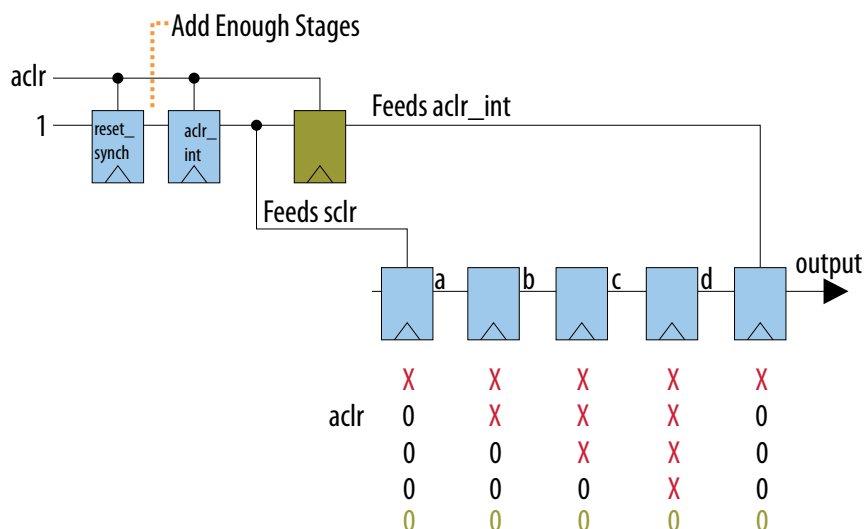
Add Enough Stages

aclr

1

reset_ synch

aclr_ int

Feeds aclr_int

Feeds sclr

a

b

c

d

output

| | | | | |
|---|---|---|---|---|
| X | X | X | X | X |
| aclr 0 | X | X | X | 0 |
| 0 | 0 | X | X | 0 |
| 0 | 0 | 0 | X | 0 |
| 0 | 0 | 0 | 0 | 0 |